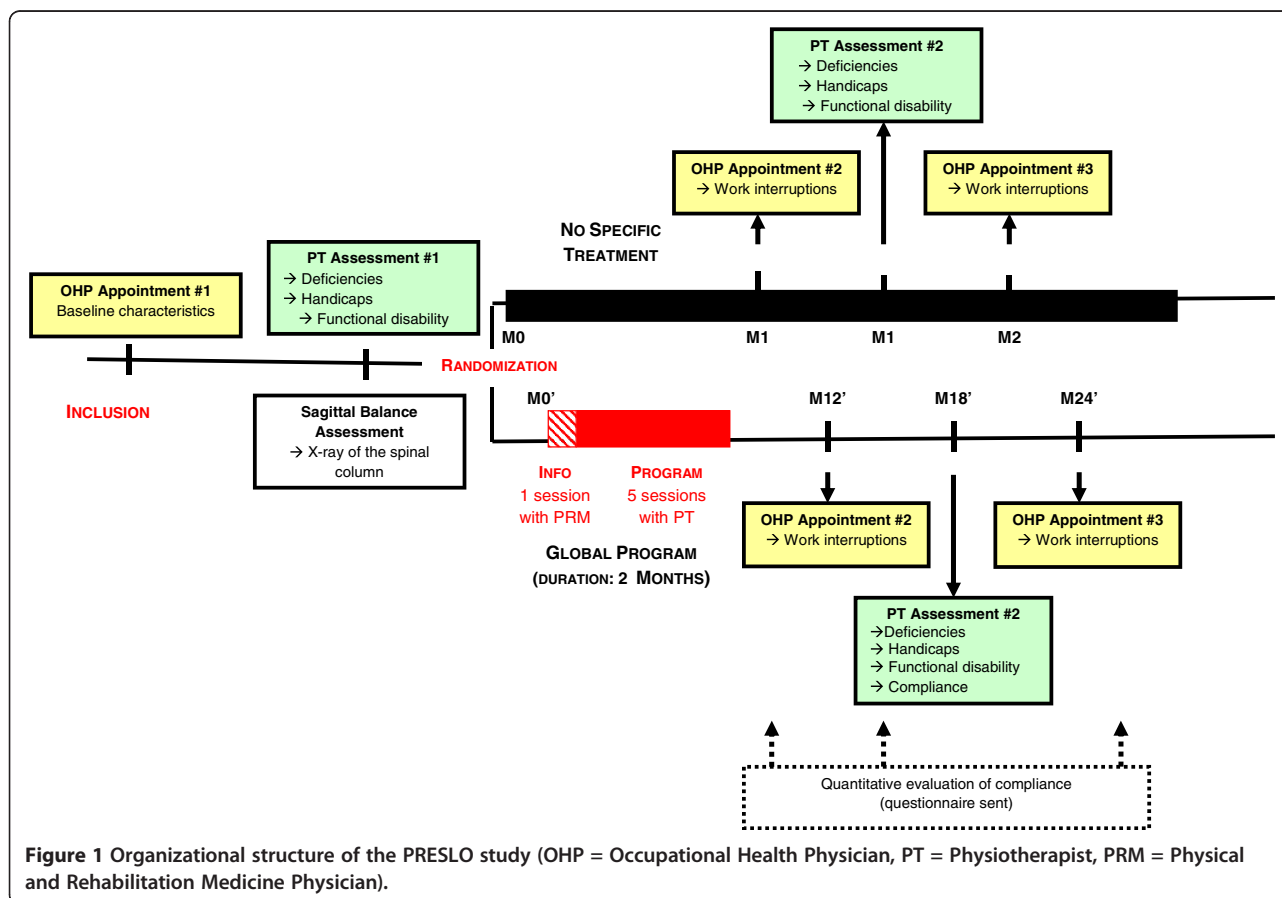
PT Assessment #2
→ Deficiencies
→ Handicaps
→ Functional disability

OHP Appointment #2
→ Work interruptions

OHP Appointment #3
→ Work interruptions

NO SPECIFIC TREATMENT

OHP Appointment #1
Baseline characteristics

PT Assessment #1
→ Deficiencies
→ Handicaps
→ Functional disability

M0
M1
M1
M2

RANDOMIZATION

INCLUSION

Sagittal Balance Assessment
→ X-ray of the spinal column

M0'
M12'
M18'
M24'

INFO
1 session with PRM

PROGRAM
5 sessions with PT

GLOBAL PROGRAM
(DURATION: 2 MONTHS)

OHP Appointment #2
→ Work interruptions

OHP Appointment #3
→ Work interruptions

PT Assessment #2
→Deficiencies
→ Handicaps
→ Functional disability
→ Compliance

Quantitative evaluation of compliance
(questionnaire sent)

Figure 1 Organizational structure of the PRESLO study (OHP = Occupational Health Physician, PT = Physiotherapist, PRM = Physical and Rehabilitation Medicine Physician).